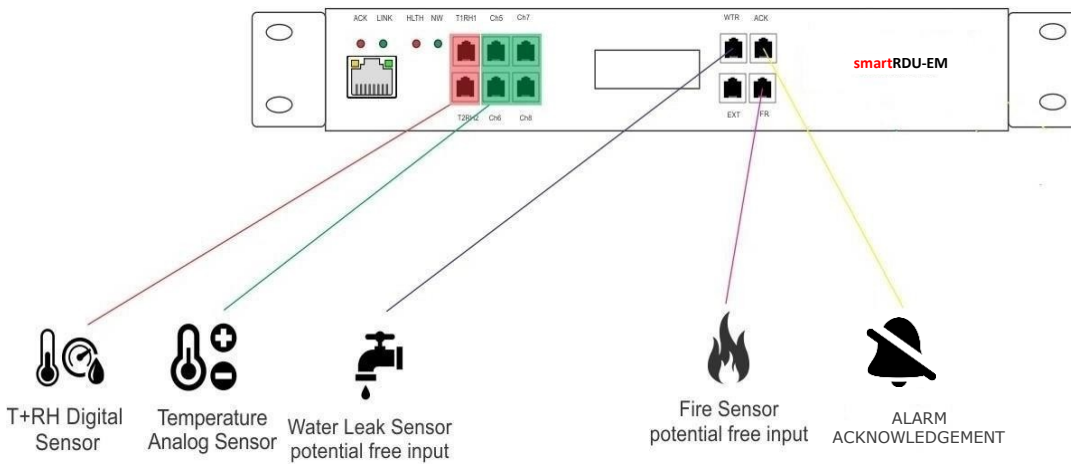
ACK LINK HLTH NW T1RH1 Ch5 Ch7

T2RH2 Ch6 Ch8

WTR ACK

EXT FR

smartRDU-EM

T+RH Digital Sensor

Temperature Analog Sensor

Water Leak Sensor potential free input

Fire Sensor potential free input

ALARM ACKNOWLEDGEMENT